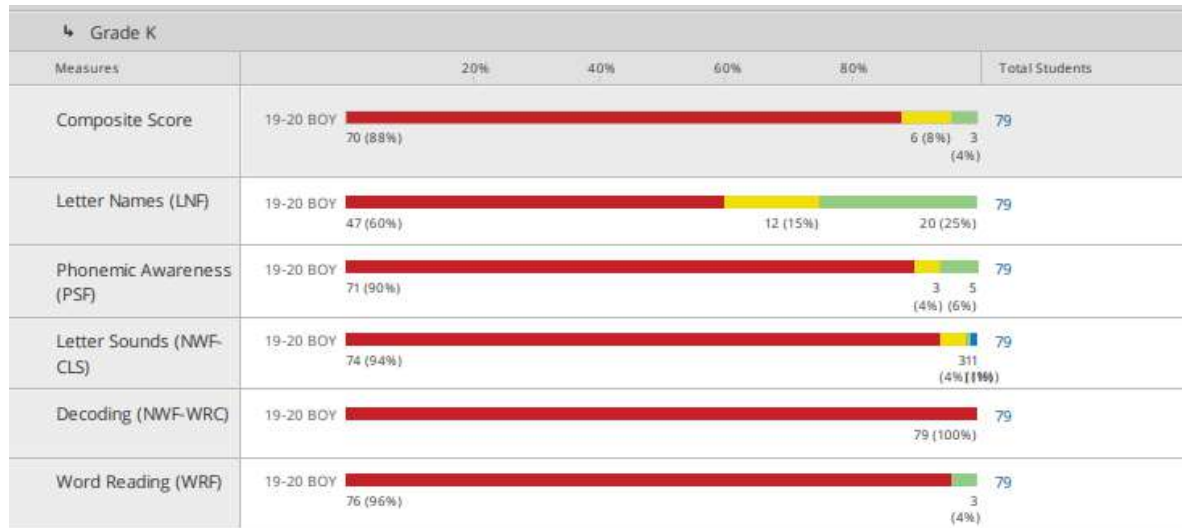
↳ Grade K

| Measures | 20% 40% 60% 80% | Total Students |
|---|---|---|
| Composite Score | 19-20 BOY 70 (88%) 6 (8%) 3 (4%) | 79 |
| Letter Names (LNF) | 19-20 BOY 47 (60%) 12 (15%) 20 (25%) | 79 |
| Phonemic Awareness (PSF) | 19-20 BOY 71 (90%) 3 (4%) 5 (6%) | 79 |
| Letter Sounds (NWF-CLS) | 19-20 BOY 74 (94%) 3 1 1 (4% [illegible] | 79 |
| Decoding (NWF-WRC) | 19-20 BOY 79 (100%) | 79 |
| Word Reading (WRF) | 19-20 BOY 76 (96%) 3 (4%) | 79 |